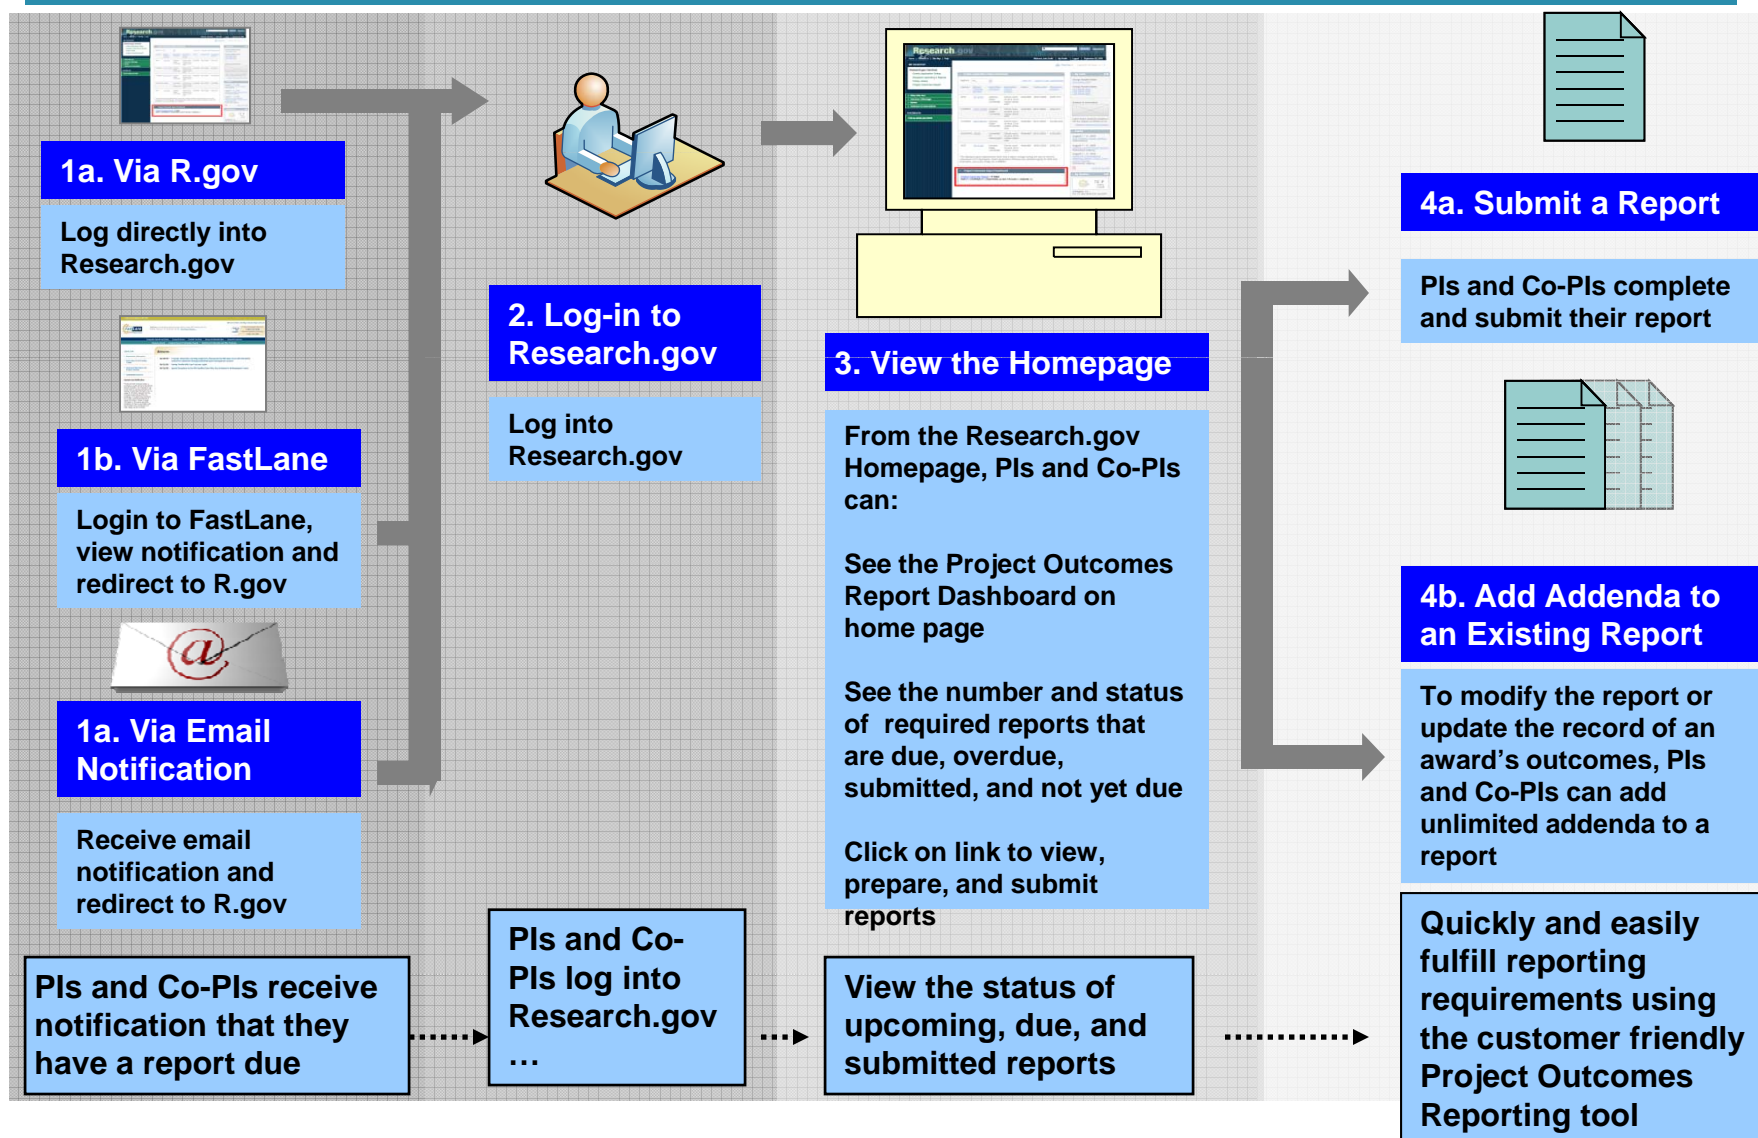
1a. Via R.gov

Log directly into Research.gov

1b. Via FastLane

Login to FastLane, view notification and redirect to R.gov

1a. Via Email Notification

Receive email notification and redirect to R.gov

PIs and Co-PIs receive notification that they have a report due

2. Log-in to Research.gov

Log into Research.gov

PIs and Co-PIs log into Research.gov …

3. View the Homepage

From the Research.gov Homepage, PIs and Co-PIs can:

See the Project Outcomes Report Dashboard on home page

See the number and status of required reports that are due, overdue, submitted, and not yet due

Click on link to view, prepare, and submit reports

View the status of upcoming, due, and submitted reports

4a. Submit a Report

PIs and Co-PIs complete and submit their report

4b. Add Addenda to an Existing Report

To modify the report or update the record of an award's outcomes, PIs and Co-PIs can add unlimited addenda to a report

Quickly and easily fulfill reporting requirements using the customer friendly Project Outcomes Reporting tool